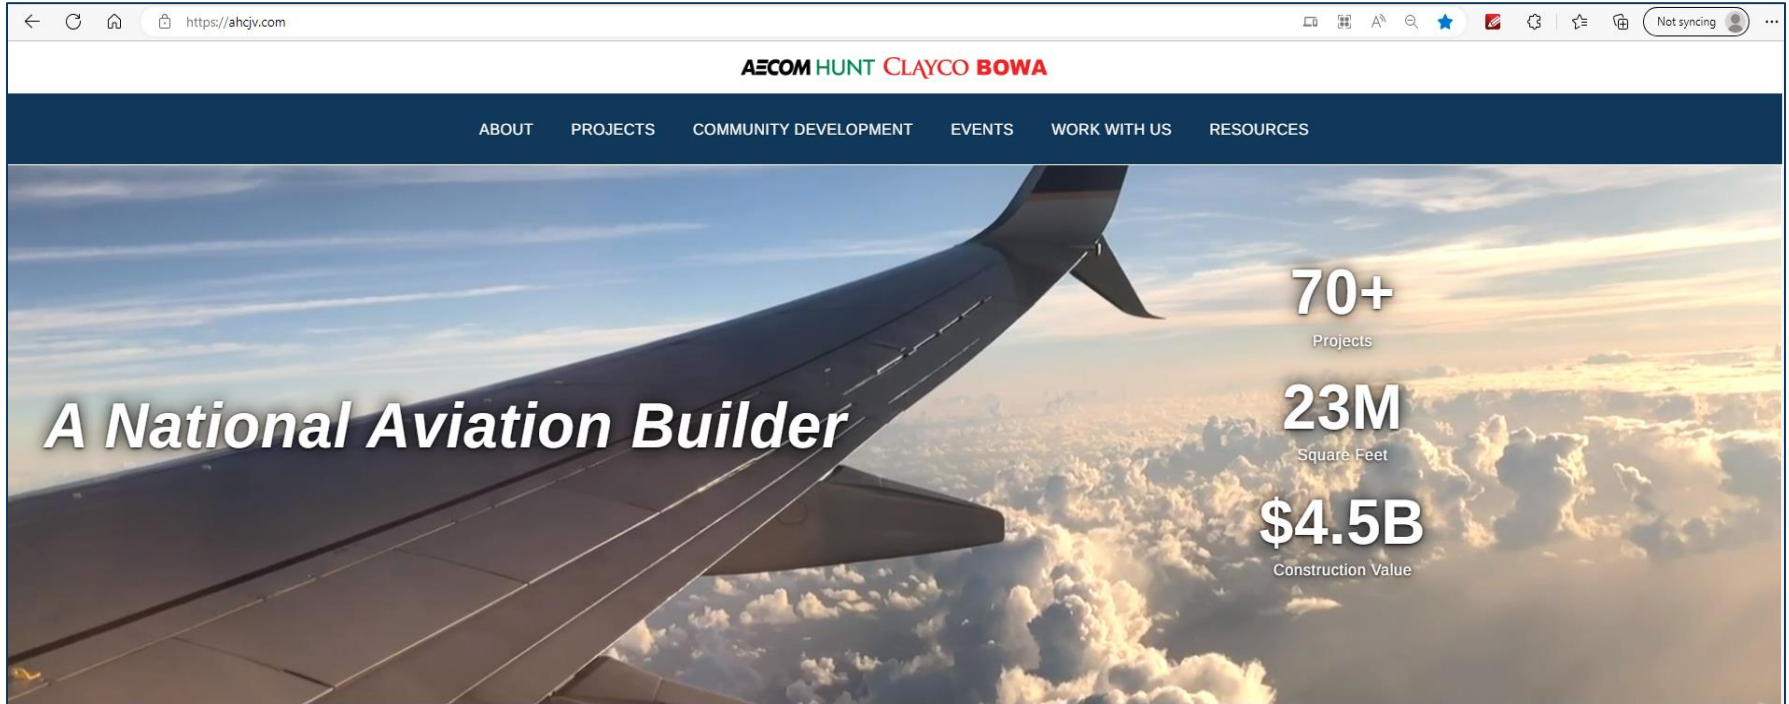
https://ahcjv.com

Not syncing

AECOM HUNT CLAYCO BOWA

ABOUT PROJECTS COMMUNITY DEVELOPMENT EVENTS WORK WITH US RESOURCES

A National Aviation Builder

70+
Projects

23M
Square Feet

$4.5B
Construction Value